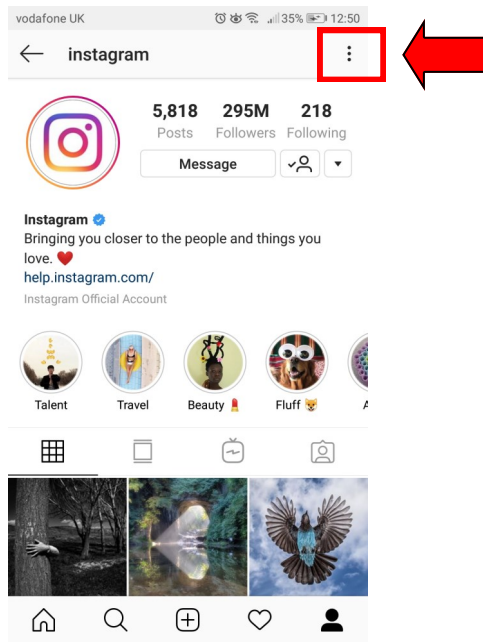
vodafone UK 35% 12:50

instagram

5,818 Posts
295M Followers
218 Following

Message

Instagram
Bringing you closer to the people and things you love. ❤️
help.instagram.com/
Instagram Official Account

Talent
Travel
Beauty 💄
Fluff 😺
A